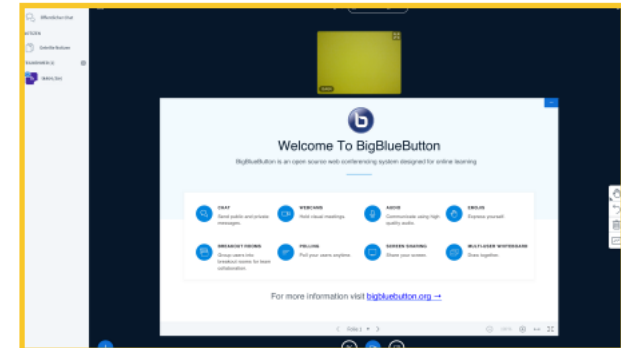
Welcome To BigBlueButton

BigBlueButton is an open source web conferencing system designed for online learning

CHAT
Send public and private messages

WEBCAMS
Hold visual meetings

AUDIO
Communicate using high quality audio

EMOJIS
Express yourself

BREAKOUT ROOMS
Group users into breakout rooms for team collaboration

POLLING
Poll your users anytime

SCREEN SHARING
Share your screen

MULTI-USER WHITEBOARD
Draw together

For more information visit bigbluebutton.org →

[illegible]